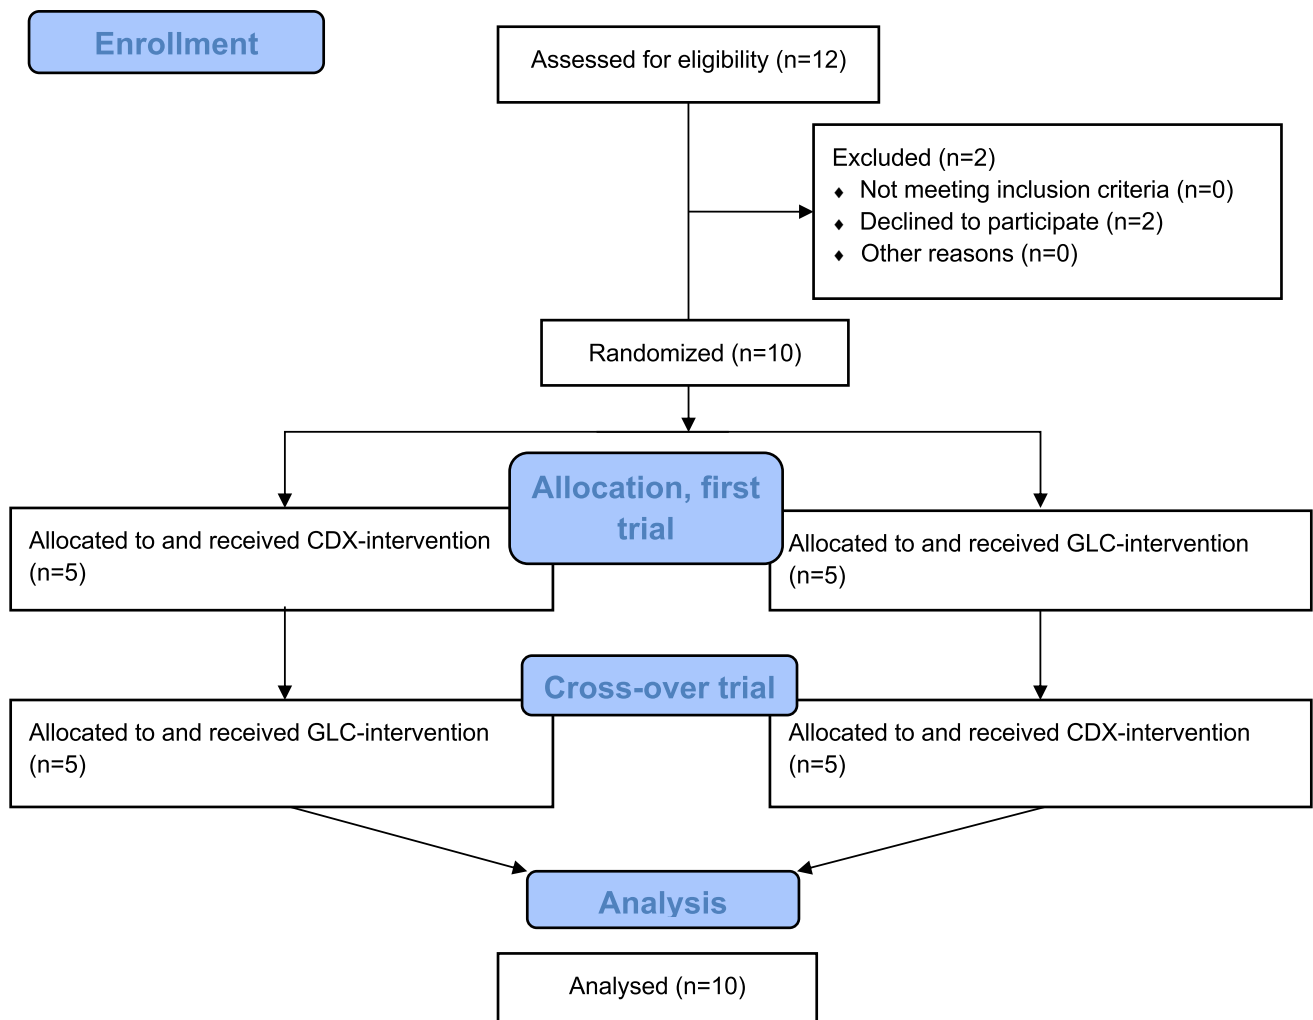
Enrollment

Assessed for eligibility (n=12)

Excluded (n=2)
♦ Not meeting inclusion criteria (n=0)
♦ Declined to participate (n=2)
♦ Other reasons (n=0)

Randomized (n=10)

Allocation, first trial

Allocated to and received CDX-intervention (n=5)

Allocated to and received GLC-intervention (n=5)

Cross-over trial

Allocated to and received GLC-intervention (n=5)

Allocated to and received CDX-intervention (n=5)

Analysis

Analysed (n=10)